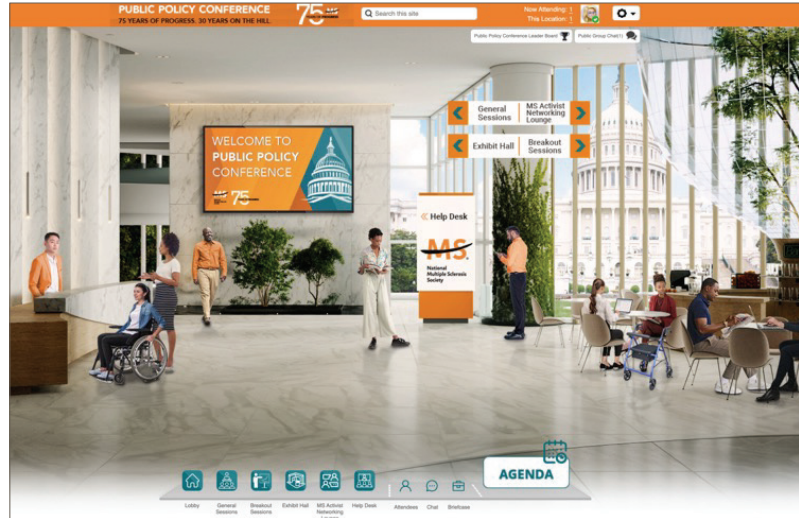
PUBLIC POLICY CONFERENCE
75 YEARS OF PROGRESS. 30 YEARS ON THE HILL.

75

Search this site

Now Attending: 1
This Location: 1

Public Policy Conference Leader Board

Public Group Chat(1)

General Sessions

MS Activist Networking Lounge

Exhibit Hall

Breakout Sessions

WELCOME TO
PUBLIC POLICY
CONFERENCE

75

Help Desk

MS
National Multiple Sclerosis Society

AGENDA

Lobby

General Sessions

Breakout Sessions

Exhibit Hall

MS Activist Networking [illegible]

Help Desk

Attendees

Chat

Briefcase